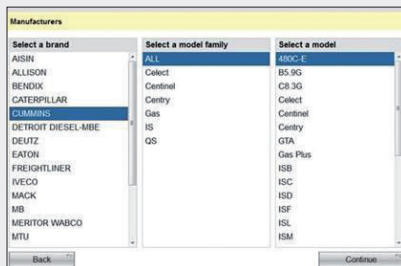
Manufacturers

| Select a brand | Select a model family | Select a model |
|---|---|---|
| AISIN | ALL | 480C-E |
| ALLISON | Celect | B5.9G |
| BENDIX | Centinel | C8.3G |
| CATERPILLAR | Centry | Celect |
| CUMMINS | Gas | Centinel |
| DETROIT DIESEL-MBE | IS | Centry |
| DEUTZ | QS | GTA |
| EATON | | Gas Plus |
| FREIGHTLINER | | ISB |
| IVECO | | ISC |
| MACK | | ISD |
| MB | | ISF |
| MERITOR WABCO | | ISL |
| MTU | | ISM |

Back

Continue